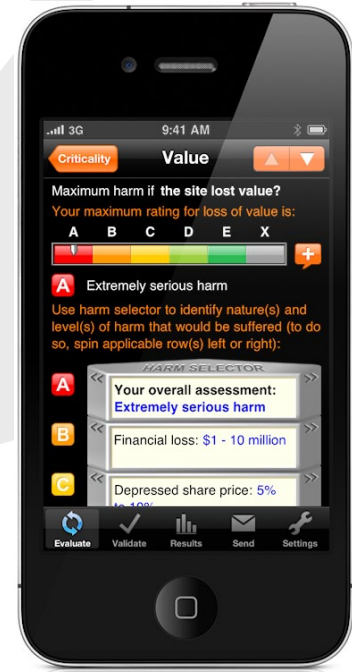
3G
9:41 AM

Criticality
Value

Maximum harm if the site lost value?
Your maximum rating for loss of value is:
A B C D E X

A Extremely serious harm

Use harm selector to identify nature(s) and level(s) of harm that would be suffered (to do so, spin applicable row(s) left or right):

HARM SELECTOR
A
Your overall assessment:
Extremely serious harm
B
Financial loss: $1 - 10 million
C
Depressed share price: 5% to 10%

Evaluate
Validate
Results
Send
Settings